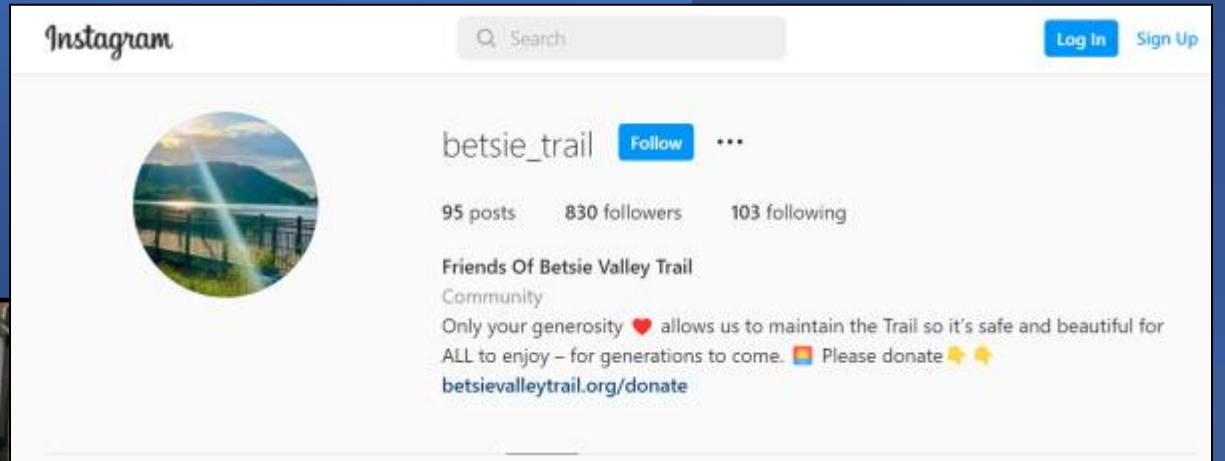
Instagram

Search

Log In Sign Up

betsie_trail Follow ···

95 posts 830 followers 103 following

Friends Of Betsie Valley Trail

Community

Only your generosity ❤️ allows us to maintain the Trail so it's safe and beautiful for ALL to enjoy – for generations to come. 🌅 Please donate👇 👇

betsievalleytrail.org/donate